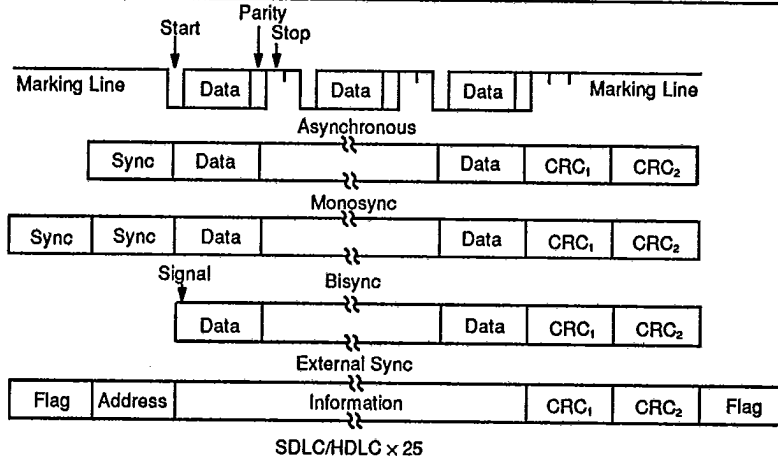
Parity
Start
Stop
Marking Line
Data
Data
Data
Marking Line
Asynchronous

| Sync | Data | | Data | $CRC_1$ | $CRC_2$ |
|---|---|---|---|---|---|

Monosync

| Sync | Sync | Data | | Data | $CRC_1$ | $CRC_2$ |
|---|---|---|---|---|---|---|

Signal
Bisync

| Data | | Data | $CRC_1$ | $CRC_2$ |
|---|---|---|---|---|

External Sync

| Flag | Address | Information | $CRC_1$ | $CRC_2$ | Flag |
|---|---|---|---|---|---|

SDLC/HDLC $\times$ 25